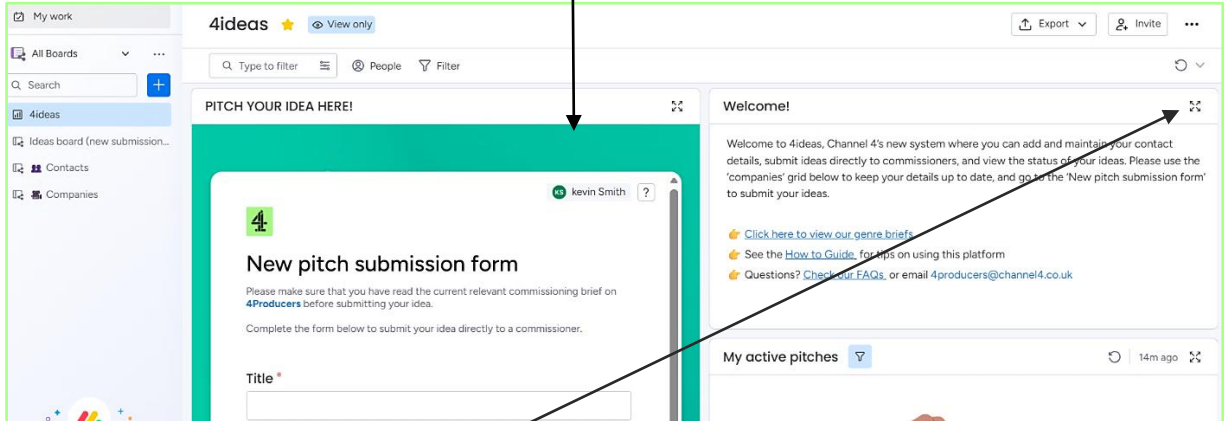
My work

All Boards

Search

4ideas

Ideas board (new submission...

Contacts

Companies

4ideas View only

Export Invite ...

Type to filter People Filter

PITCH YOUR IDEA HERE!

KS kevin Smith ?

4

New pitch submission form

Please make sure that you have read the current relevant commissioning brief on **4Producers** before submitting your idea.

Complete the form below to submit your idea directly to a commissioner.

Title *

Welcome!

Welcome to 4ideas, Channel 4's new system where you can add and maintain your contact details, submit ideas directly to commissioners, and view the status of your ideas. Please use the 'companies' grid below to keep your details up to date, and go to the 'New pitch submission form' to submit your ideas.

Click here to view our genre briefs

See the How to Guide for tips on using this platform

Questions? Check our FAQs or email 4producers@channel4.co.uk

My active pitches

14m ago